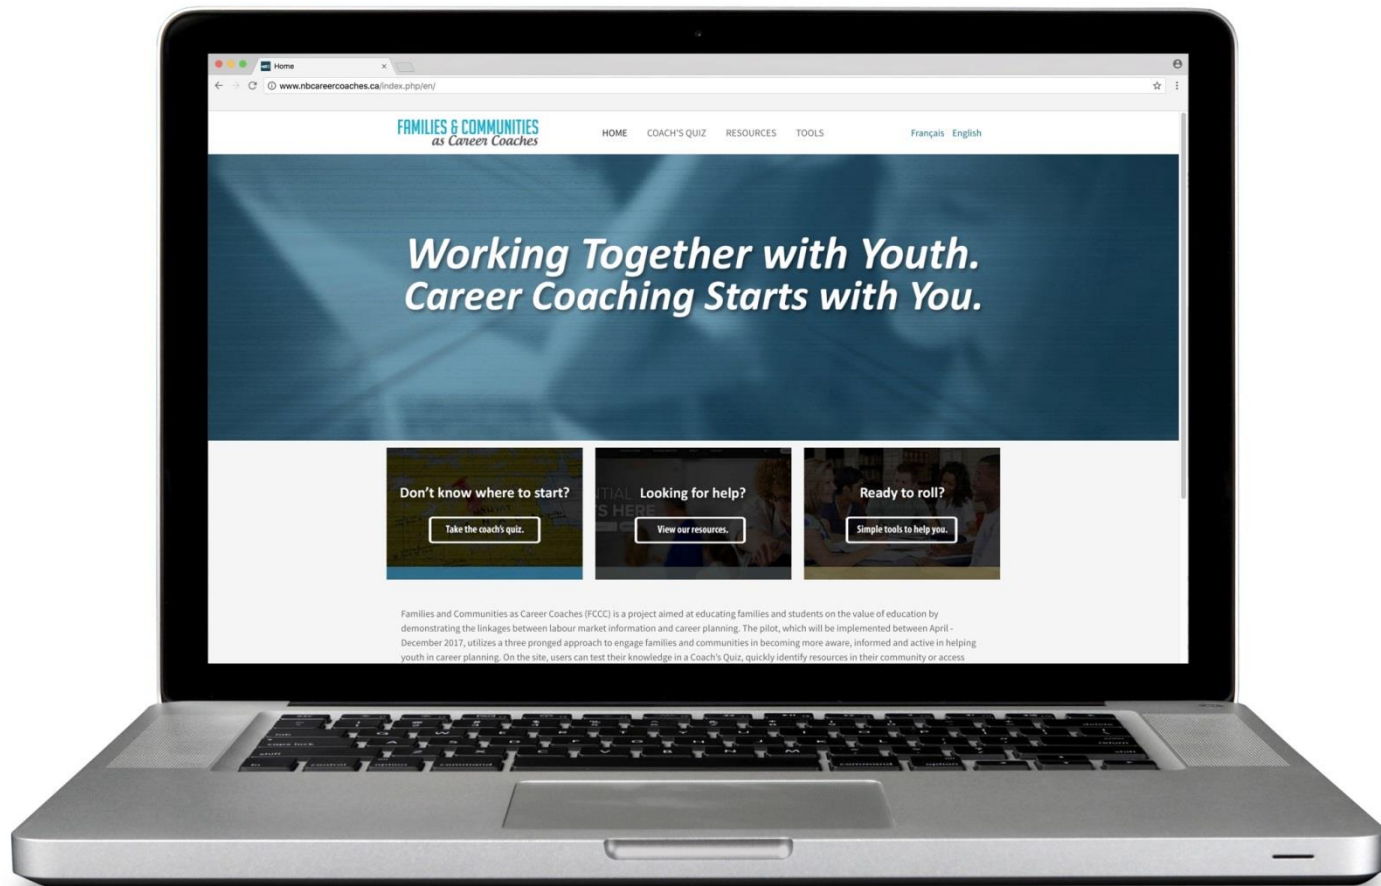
Home ×

www.nbcareercoaches.ca/index.php/en/

FAMILIES & COMMUNITIES as Career Coaches

HOME COACH'S QUIZ RESOURCES TOOLS

Français English

Working Together with Youth.
Career Coaching Starts with You.

Don't know where to start?
Take the coach's quiz.

Looking for help?
View our resources.

Ready to roll?
Simple tools to help you.

Families and Communities as Career Coaches (FCCC) is a project aimed at educating families and students on the value of education by demonstrating the linkages between labour market information and career planning. The pilot, which will be implemented between April - December 2017, utilizes a three pronged approach to engage families and communities in becoming more aware, informed and active in helping youth in career planning. On the site, users can test their knowledge in a Coach's Quiz, quickly identify resources in their community or access